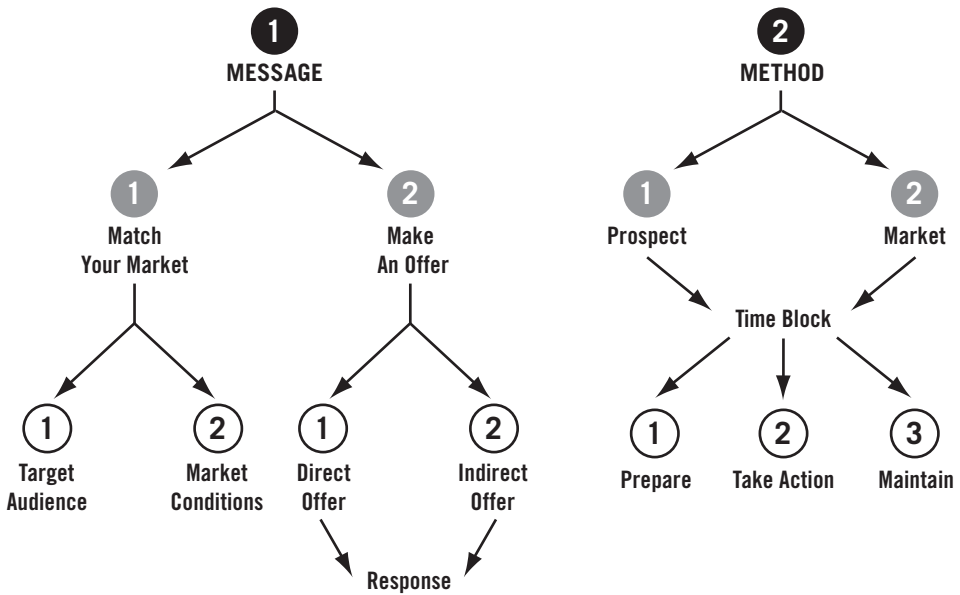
1
MESSAGE

1
Match Your Market

2
Make An Offer

1
Target Audience

2
Market Conditions

1
Direct Offer

2
Indirect Offer

Response

2
METHOD

1
Prospect

2
Market

Time Block

1
Prepare

2
Take Action

3
Maintain